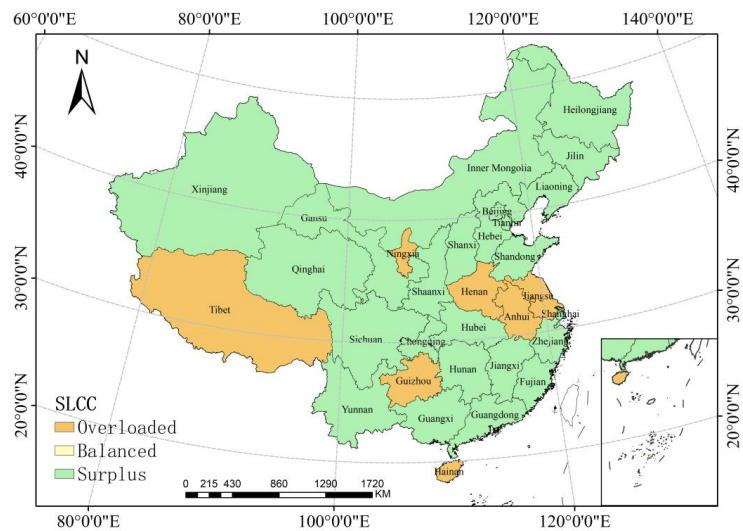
60°0'0"E
80°0'0"E
100°0'0"E
120°0'0"E
140°0'0"E

N

40°0'0"N
30°0'0"N
20°0'0"N

40°0'0"N
30°0'0"N
20°0'0"N

Heilongjiang
Jilin
Liaoning
Inner Mongolia
Xinjiang
Gansu
Beijing
Tianjin
Hebei
Shanxi
Ningxia
Qinghai
Shandong
Henan
Jiangsu
Shaanxi
Tibet
Anhui
Shanghai
Hubei
Sichuan
Chongqing
Zhejiang
Hunan
Jiangxi
Fujian
Guizhou
Yunnan
Guangxi
Guangdong
Hainan

SLCC
Overloaded
Balanced
Surplus

0 215 430 860 1290 1720
KM

80°0'0"E
100°0'0"E
120°0'0"E